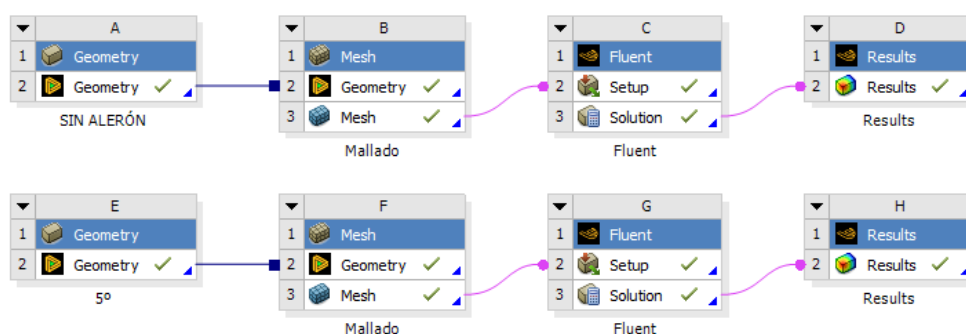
A
1 Geometry
2 Geometry ✓
SIN ALERÓN

B
1 Mesh
2 Geometry ✓
3 Mesh ✓
Mallado

C
1 Fluent
2 Setup ✓
3 Solution ✓
Fluent

D
1 Results
2 Results ✓
Results

E
1 Geometry
2 Geometry ✓
5º

F
1 Mesh
2 Geometry ✓
3 Mesh ✓
Mallado

G
1 Fluent
2 Setup ✓
3 Solution ✓
Fluent

H
1 Results
2 Results ✓
Results